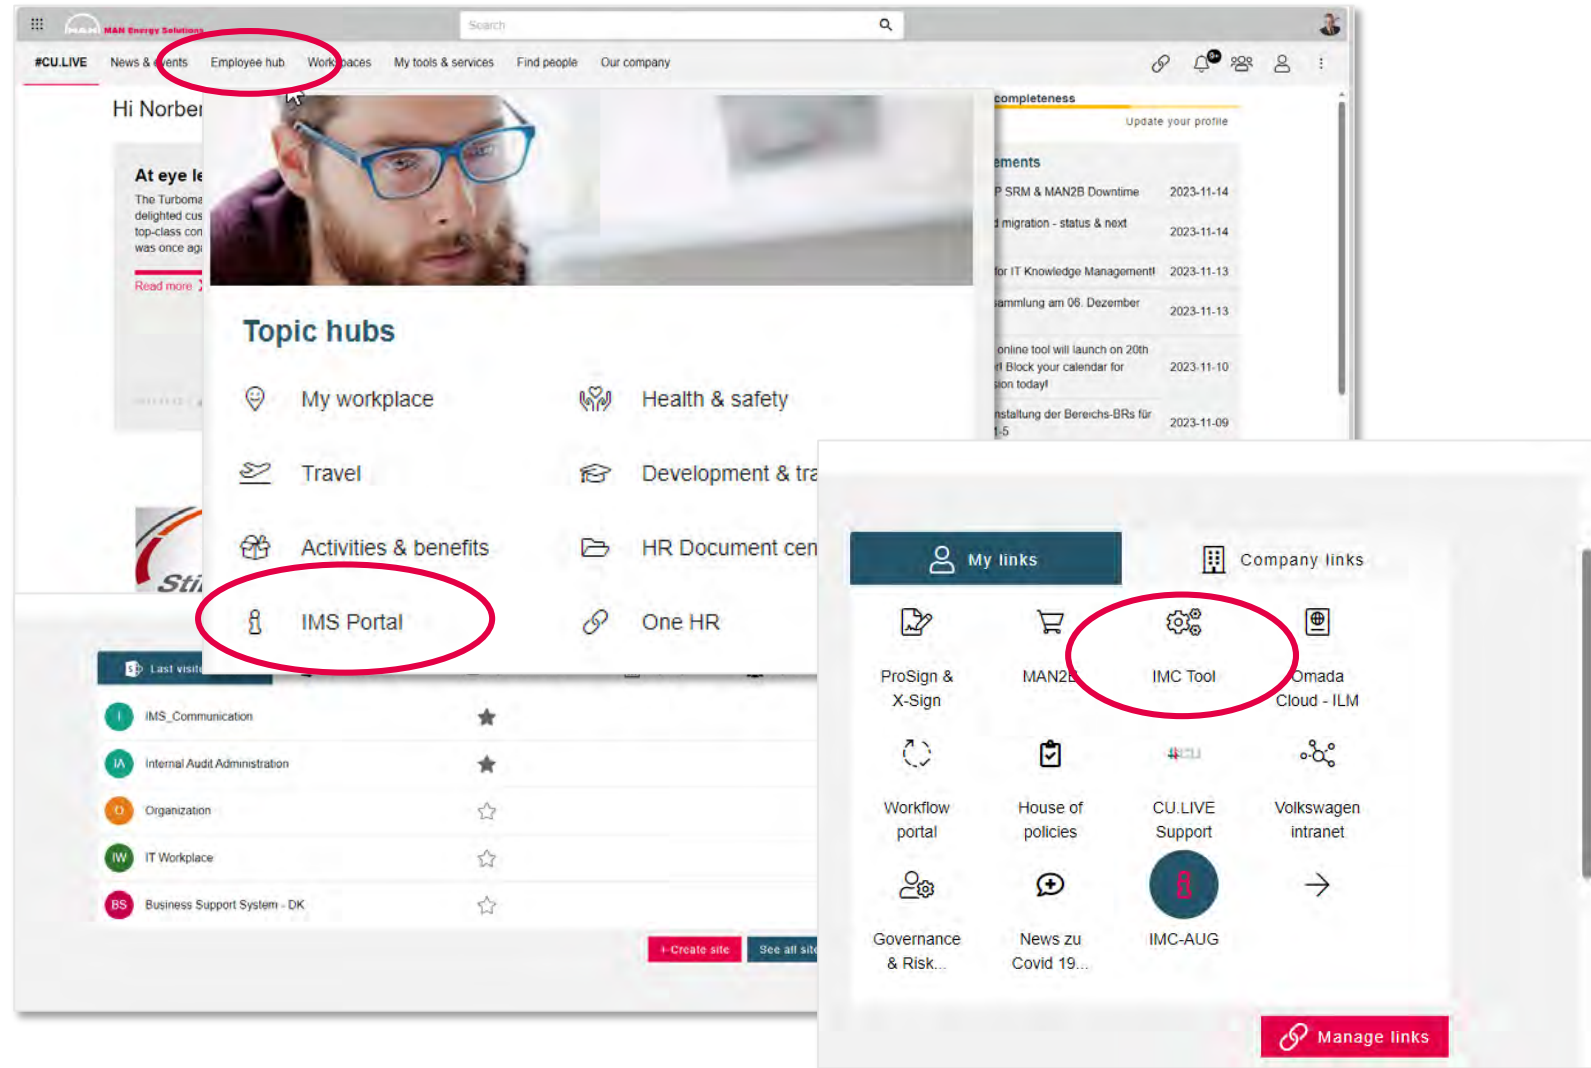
MAN Energy Solutions

Search

#CU.LIVE News & events Employee hub Workspaces My tools & services Find people Our company

Hi Norber

At eye le
The Turboma
delighted cus
top-class con
was once ag
Read more

completeness
Update your profile

ements
P SRM & MAN2B Downtime 2023-11-14
l migration - status & next 2023-11-14
for IT Knowledge Management! 2023-11-13
ammlung am 06. Dezember 2023-11-13
online tool will launch on 20th
! Block your calendar for
ion today! 2023-11-10
nstaltung der Bereichs-BRs für
-5 2023-11-09

Topic hubs

My workplace
Health & safety
Travel
Development & tra
Activities & benefits
HR Document cen
IMS Portal
One HR

Last visit

IMS_Communication
IA Internal Audit Administration
O Organization
IW IT Workplace
BS Business Support System - DK

+ Create site
See all sit

My links
Company links

ProSign & X-Sign
MAN2
IMC Tool
Omada Cloud - ILM
Workflow portal
House of policies
CU.LIVE Support
Volkswagen intranet
Governance & Risk...
News zu Covid 19...
IMC-AUG

Manage links